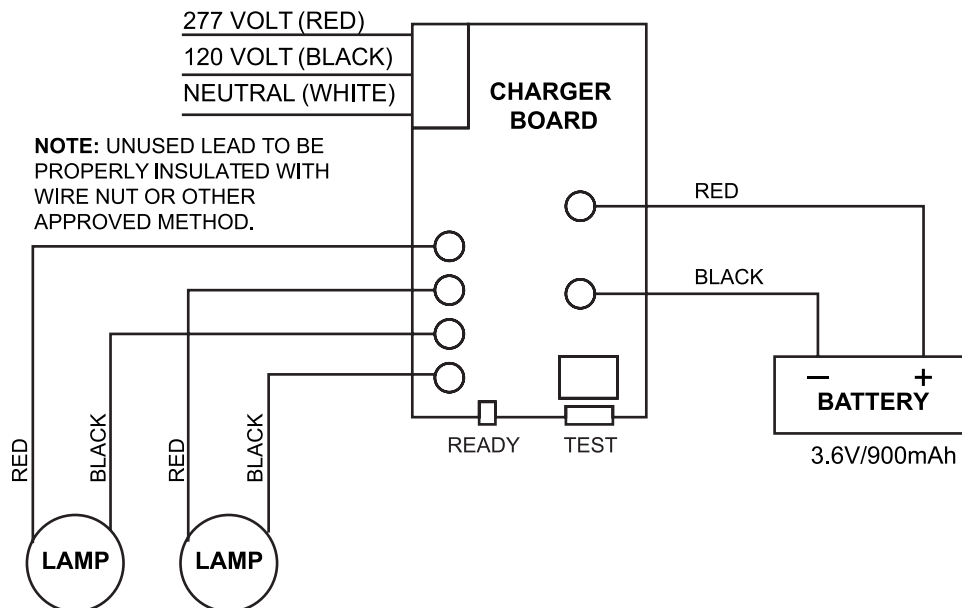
277 VOLT (RED)
120 VOLT (BLACK)
NEUTRAL (WHITE)

CHARGER BOARD

NOTE: UNUSED LEAD TO BE PROPERLY INSULATED WITH WIRE NUT OR OTHER APPROVED METHOD.

RED

BLACK

$-$ $+$
BATTERY

3.6V/900mAh

READY

TEST

RED

BLACK

RED

BLACK

LAMP

LAMP